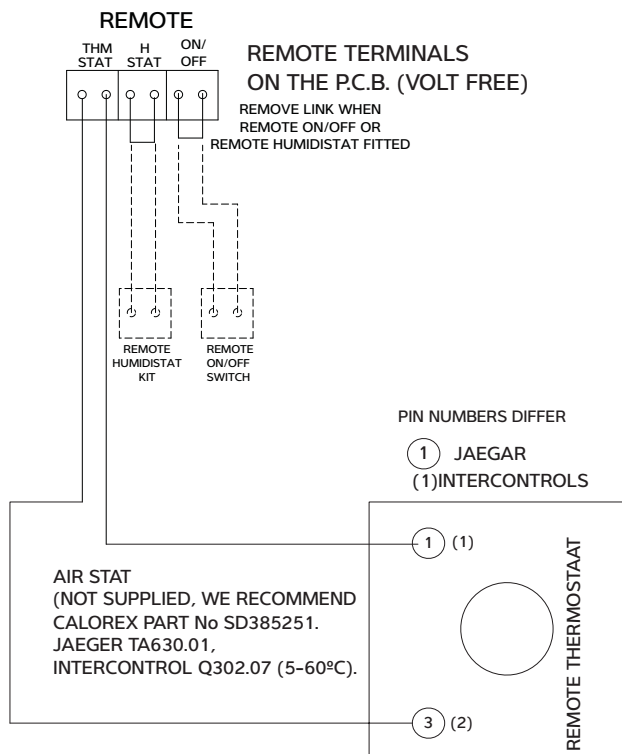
REMOTE

THM STAT

H STAT

ON/ OFF

REMOTE TERMINALS ON THE P.C.B. (VOLT FREE)

REMOVE LINK WHEN REMOTE ON/OFF OR REMOTE HUMIDISTAT FITTED

REMOTE HUMIDISTAT KIT

REMOTE ON/OFF SWITCH

PIN NUMBERS DIFFER

1 JAEGAR

(1)INTERCONTROLS

1 (1)

AIR STAT
(NOT SUPPLIED, WE RECOMMEND CALOREX PART No SD385251. JAEGER TA630.01, INTERCONTROL Q302.07 (5-60ºC).

REMOTE THERMOSTAAT

3 (2)